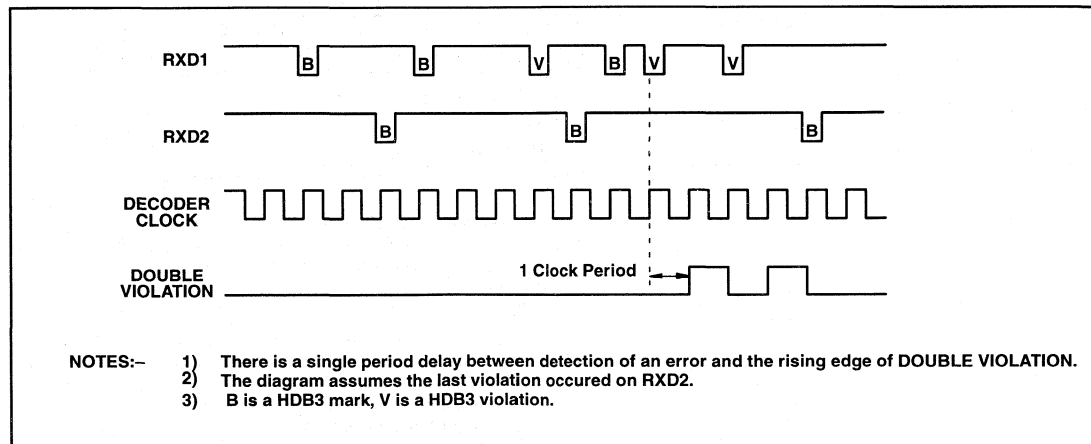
RXD1

B B V B V V

RXD2

B B B

DECODER CLOCK

DOUBLE VIOLATION

1 Clock Period

NOTES:– 1) There is a single period delay between detection of an error and the rising edge of DOUBLE VIOLATION.
2) The diagram assumes the last violation occured on RXD2.
3) B is a HDB3 mark, V is a HDB3 violation.